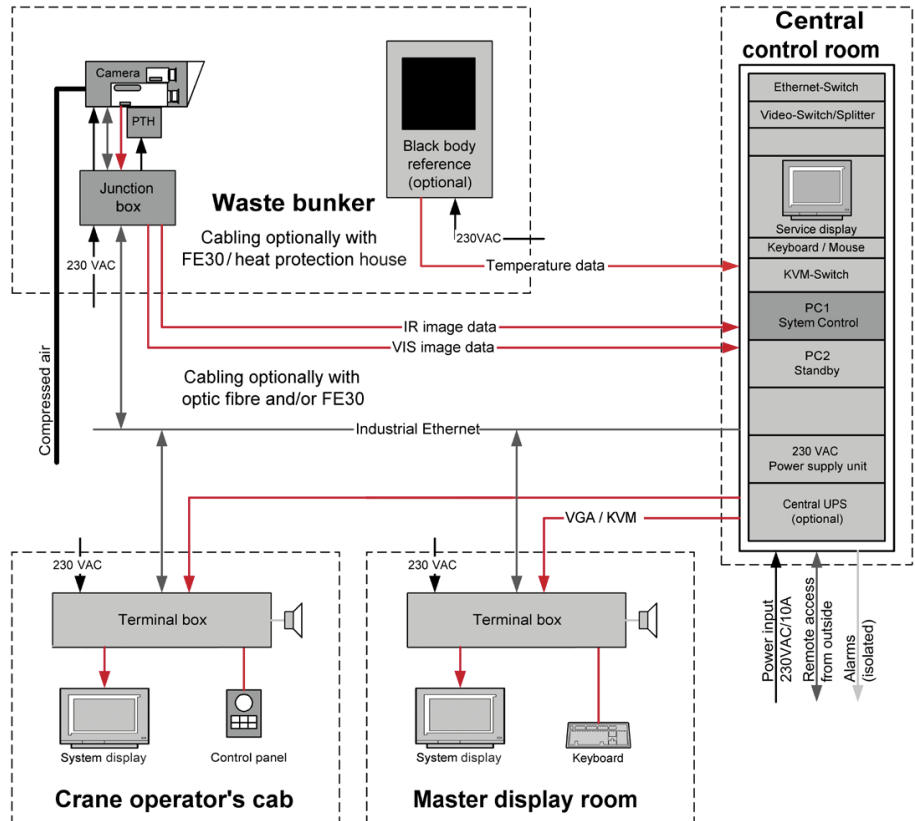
Camera

PTH

Junction box

230 VAC

Compressed air

Black body reference (optional)

230VAC

Waste bunker

Cabling optionally with FE30/ heat protection house

Temperature data

IR image data

VIS image data

Cabling optionally with optic fibre and/or FE30

Industrial Ethernet

Central control room

Ethernet-Switch

Video-Switch/Splitter

Service display

Keyboard / Mouse

KVM-Switch

PC1
Sytem Control

PC2
Standby

230 VAC
Power supply unit

Central UPS
(optional)

VGA / KVM

230 VAC

Terminal box

System display

Control panel

Crane operator's cab

230 VAC

Terminal box

System display

Keyboard

Master display room

Power input 230VAC/10A

Remote access from outside

Alarms (isolated)